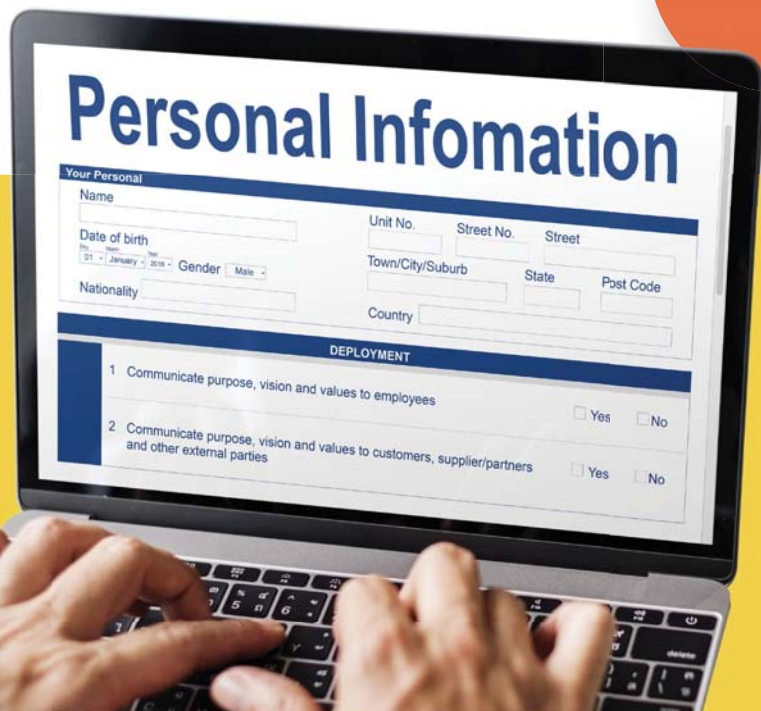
Personal Infomation

Your Personal

Name

Date of birth

Day Month Year

01 January 2016 Gender Male

Nationality

Unit No. Street No. Street

Town/City/Suburb State Post Code

Country

DEPLOYMENT

1 Communicate purpose, vision and values to employees Yes No

2 Communicate purpose, vision and values to customers, supplier/partners and other external parties Yes No